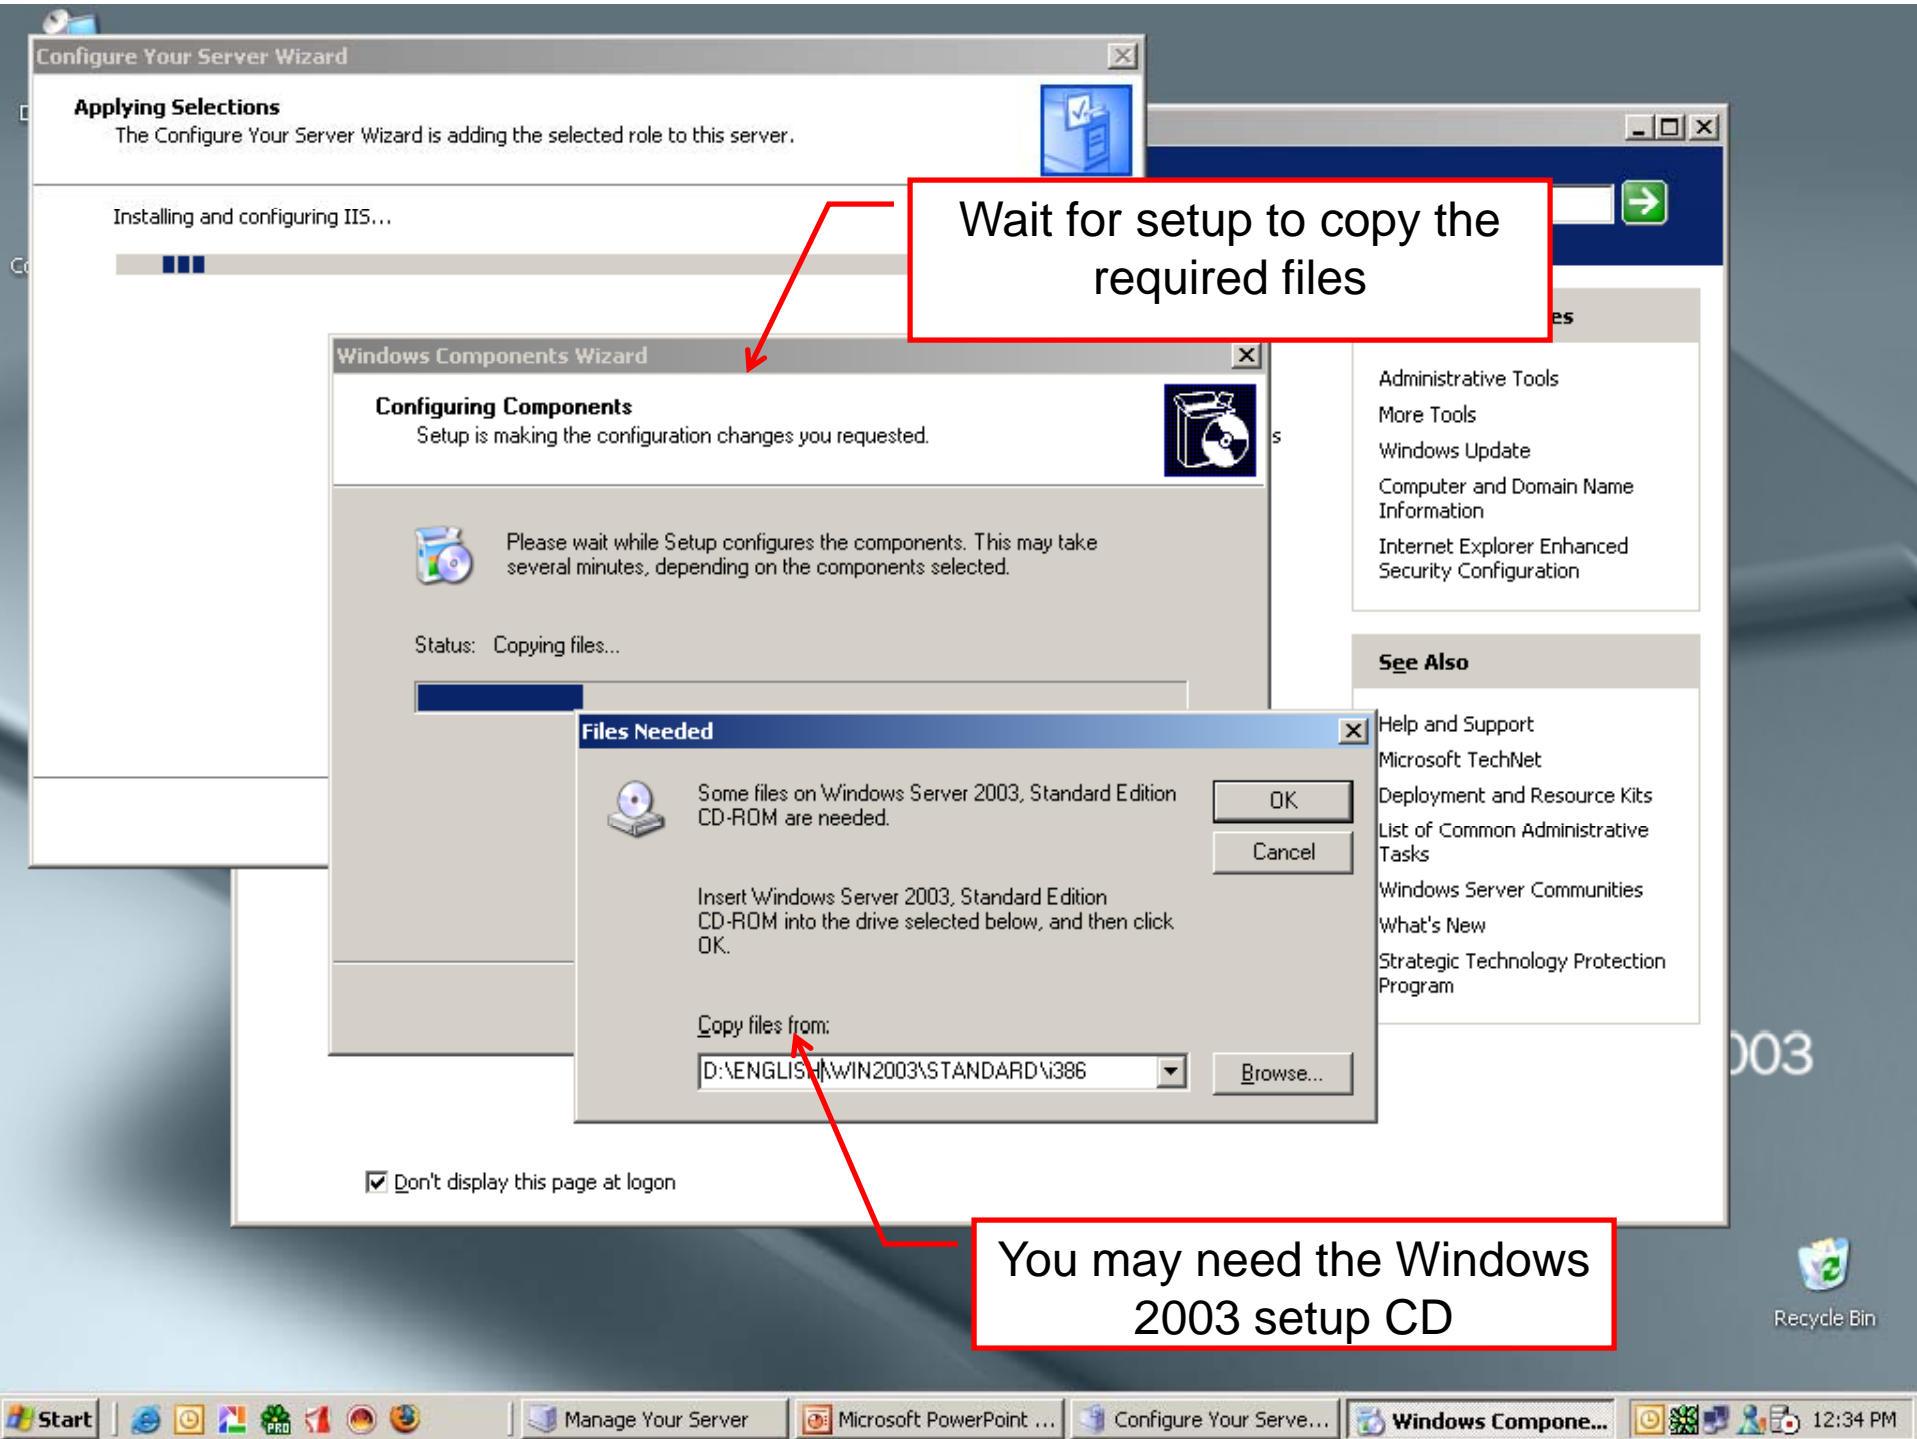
Configure Your Server Wizard

Applying Selections
The Configure Your Server Wizard is adding the selected role to this server.

Installing and configuring IIS...

Wait for setup to copy the required files

es

Administrative Tools
More Tools
Windows Update
Computer and Domain Name Information
Internet Explorer Enhanced Security Configuration

Windows Components Wizard

Configuring Components
Setup is making the configuration changes you requested.

Please wait while Setup configures the components. This may take several minutes, depending on the components selected.

Status: Copying files...

See Also

Help and Support
Microsoft TechNet
Deployment and Resource Kits
List of Common Administrative Tasks
Windows Server Communities
What's New
Strategic Technology Protection Program

Files Needed

Some files on Windows Server 2003, Standard Edition CD-ROM are needed.

OK
Cancel

Insert Windows Server 2003, Standard Edition CD-ROM into the drive selected below, and then click OK.

Copy files from:
D:\ENGLISH\WIN2003\STANDARD\i386
Browse...

003

Don't display this page at logon

You may need the Windows 2003 setup CD

Recycle Bin

Start | Manage Your Server | Microsoft PowerPoint ... | Configure Your Serve... | Windows Compone... | 12:34 PM